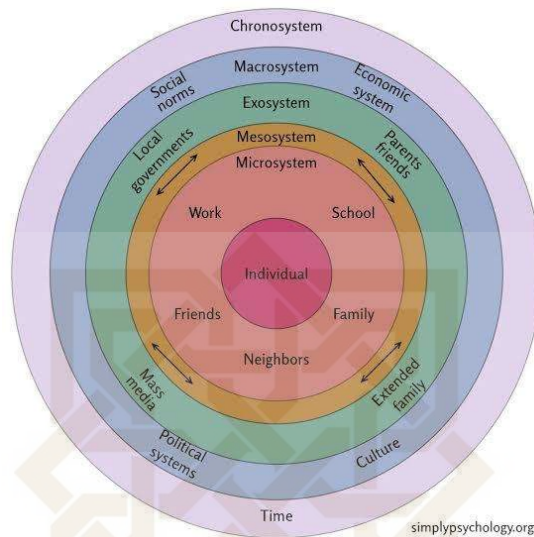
Chronosystem

Macrosystem

Social norms

Economic system

Exosystem

Local governments

Parents friends

Mesosystem

Microsystem

Work

School

Individual

Friends

Family

Neighbors

Mass media

Extended family

Political systems

Culture

Time

simplypsychology.org